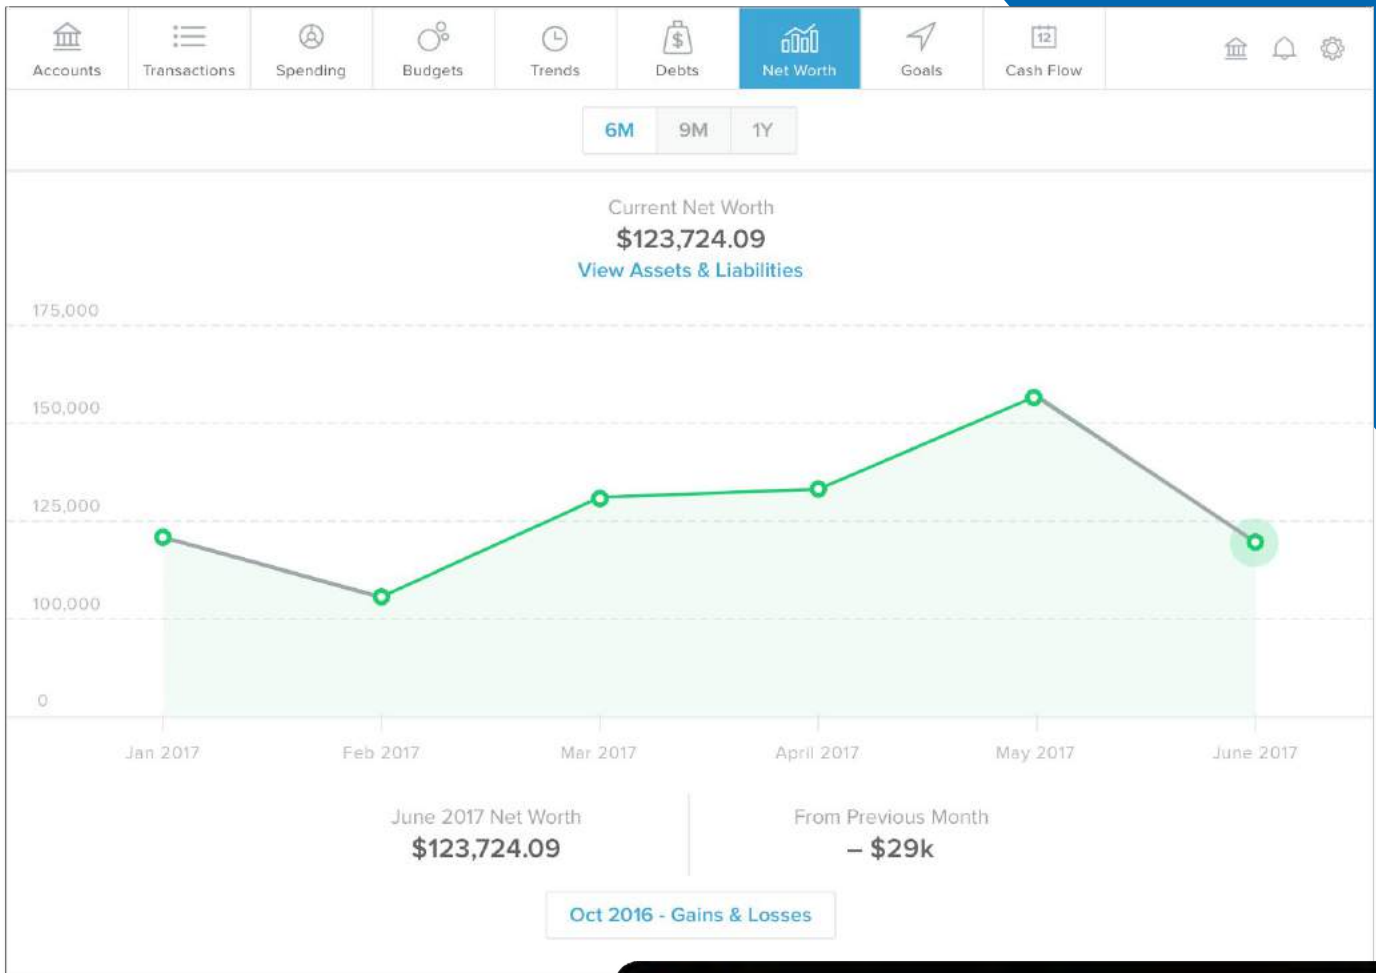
Accounts Transactions Spending Budgets Trends Debts Net Worth Goals Cash Flow

6M 9M 1Y

Current Net Worth
$123,724.09
View Assets & Liabilities

175,000
150,000
125,000
100,000
0

Jan 2017 Feb 2017 Mar 2017 April 2017 May 2017 June 2017

June 2017 Net Worth
$123,724.09

From Previous Month
– $29k

Oct 2016 - Gains & Losses